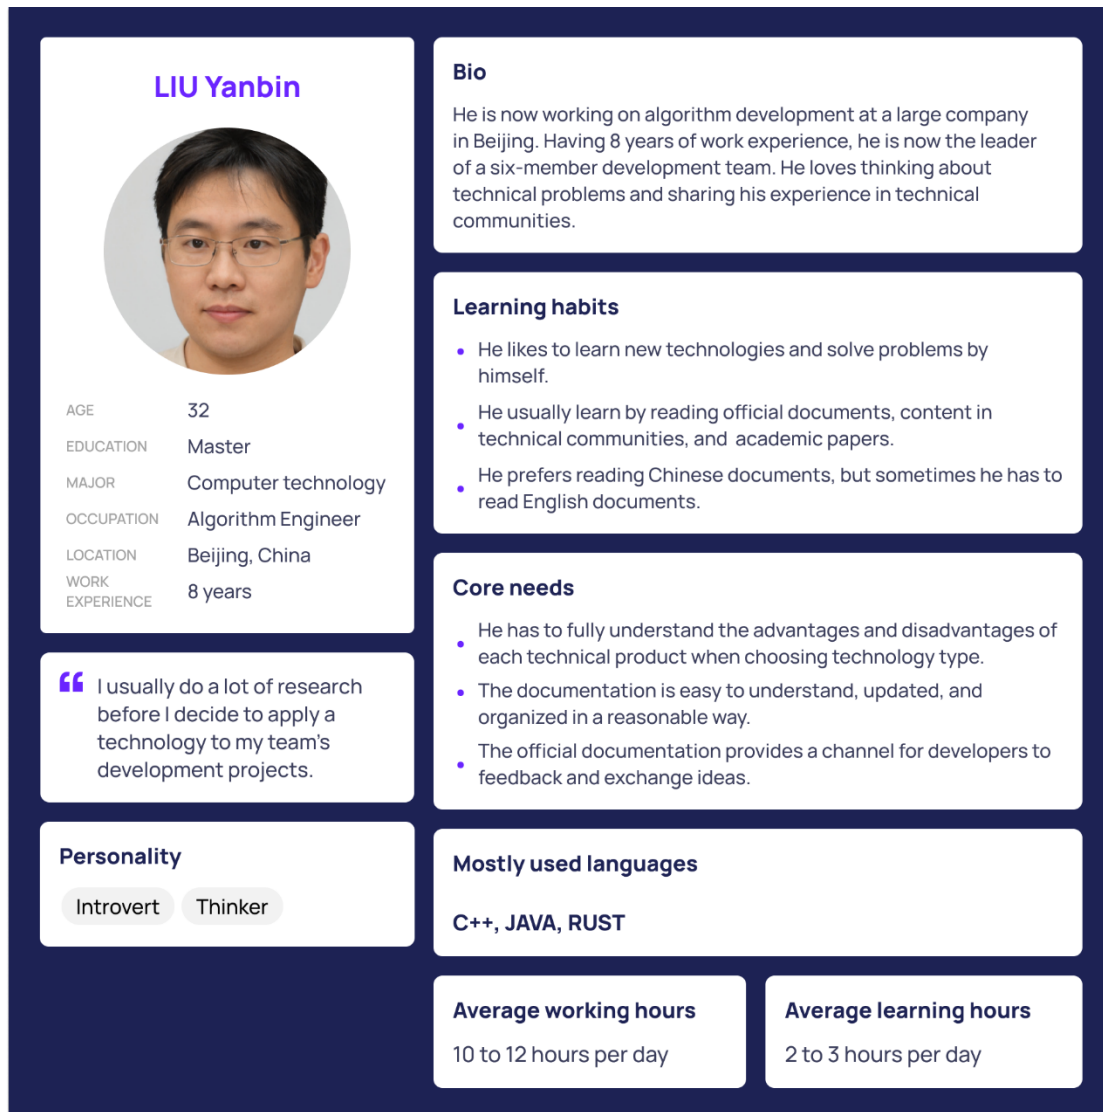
LIU Yanbin

AGE 32
EDUCATION Master
MAJOR Computer technology
OCCUPATION Algorithm Engineer
LOCATION Beijing, China
WORK EXPERIENCE 8 years

I usually do a lot of research before I decide to apply a technology to my team's development projects.

Personality

Introvert Thinker

Bio

He is now working on algorithm development at a large company in Beijing. Having 8 years of work experience, he is now the leader of a six-member development team. He loves thinking about technical problems and sharing his experience in technical communities.

Learning habits

- He likes to learn new technologies and solve problems by himself.
- He usually learn by reading official documents, content in technical communities, and academic papers.
- He prefers reading Chinese documents, but sometimes he has to read English documents.

Core needs

- He has to fully understand the advantages and disadvantages of each technical product when choosing technology type.
- The documentation is easy to understand, updated, and organized in a reasonable way.
- The official documentation provides a channel for developers to feedback and exchange ideas.

Mostly used languages

C++, JAVA, RUST

Average working hours

10 to 12 hours per day

Average learning hours

2 to 3 hours per day